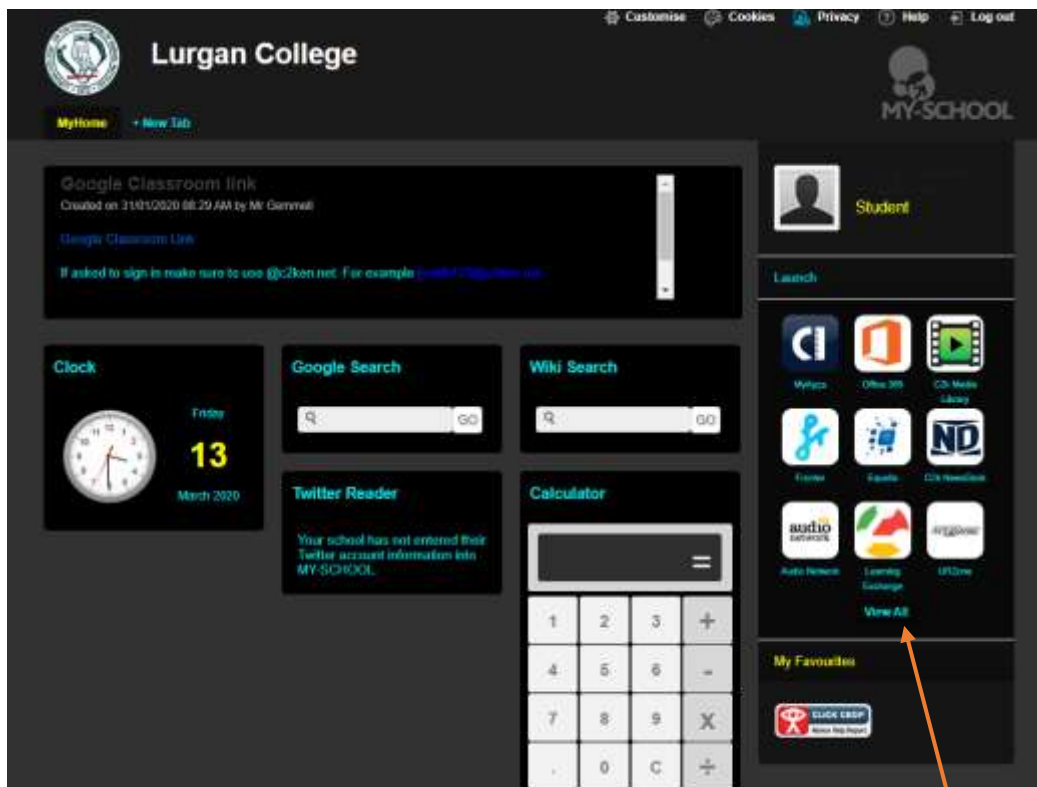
Customise Cookies Privacy Help Log out

Lurgan College

MY-SCHOOL

MyHome + New Tab

Google Classroom link
Created on 31/01/2020 08:29 AM by Mr Gemmell

Google Classroom Link

If asked to sign in make sure to use @c2ken.net. For example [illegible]

Student

Launch

Clock

Friday
13
March 2020

Google Search

GO

Wiki Search

GO

MyImaths Office 365 C2k Media Library

Fronter Equella C2k NewsDesk

Audio Network Learning Exchange lift2me

View All

Twitter Reader

Your school has not entered their Twitter account information into MY-SCHOOL.

Calculator

=

1 2 3 +
4 5 6 -
7 8 9 X
. 0 C ÷

My Favourites

CLICK CEOP
Advice Help Report